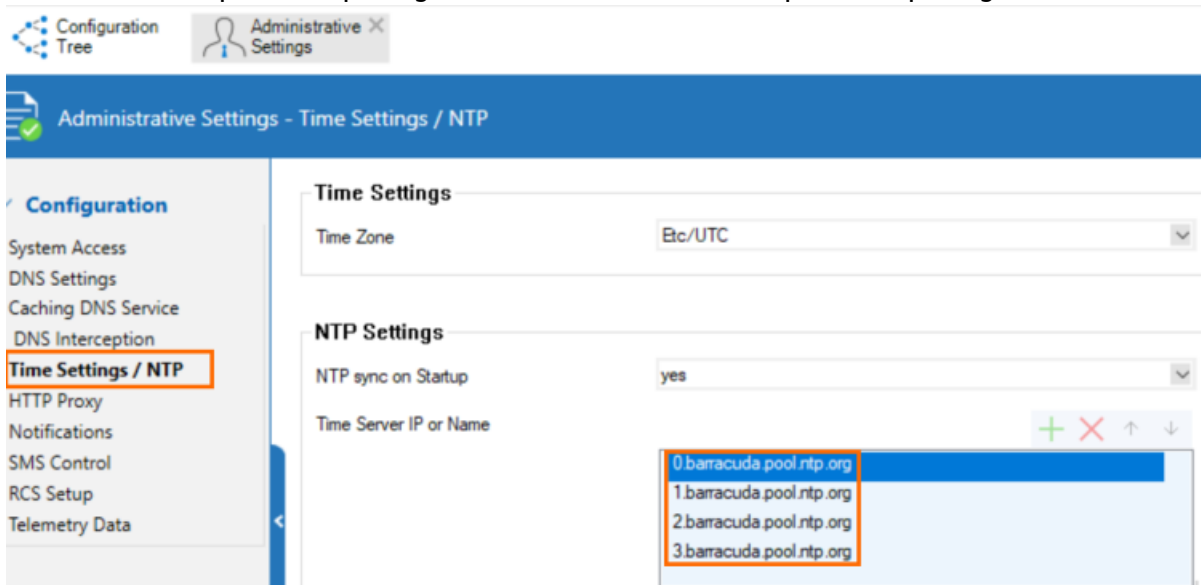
Configuration Tree

Administrative Settings

Administrative Settings - Time Settings / NTP

Configuration

System Access
DNS Settings
Caching DNS Service
DNS Interception
Time Settings / NTP
HTTP Proxy
Notifications
SMS Control
RCS Setup
Telemetry Data

Time Settings

Time Zone Etc/UTC

NTP Settings

NTP sync on Startup yes

Time Server IP or Name

0.barracuda.pool.ntp.org
1.barracuda.pool.ntp.org
2.barracuda.pool.ntp.org
3.barracuda.pool.ntp.org